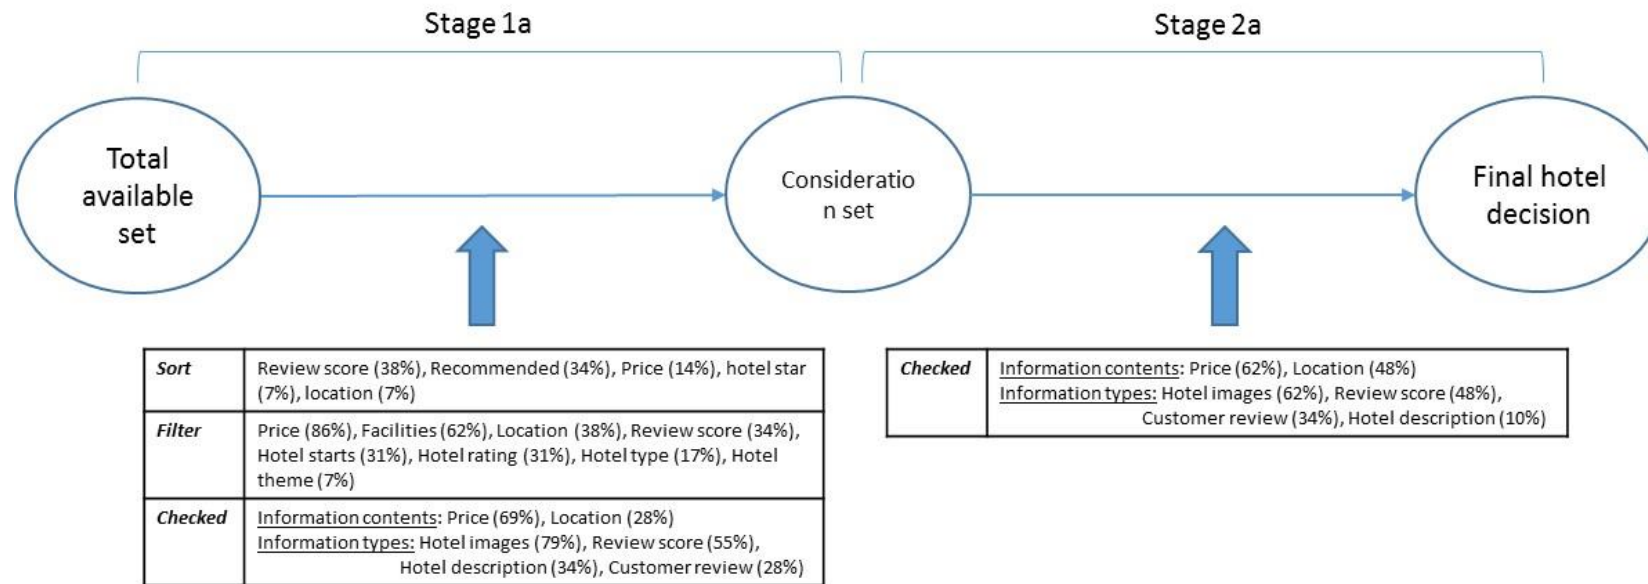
Stage 1a

Stage 2a

Total available set

Consideratio n set

Final hotel decision

| Sort | Review score (38%), Recommended (34%), Price (14%), hotel star (7%), location (7%) |
|---|---|
| Filter | Price (86%), Facilities (62%), Location (38%), Review score (34%), Hotel starts (31%), Hotel rating (31%), Hotel type (17%), Hotel theme (7%) |
| Checked | Information contents: Price (69%), Location (28%) Information types: Hotel images (79%), Review score (55%), Hotel description (34%), Customer review (28%) |

| Checked | Information contents: Price (62%), Location (48%) Information types: Hotel images (62%), Review score (48%), Customer review (34%), Hotel description (10%) |
|---|---|